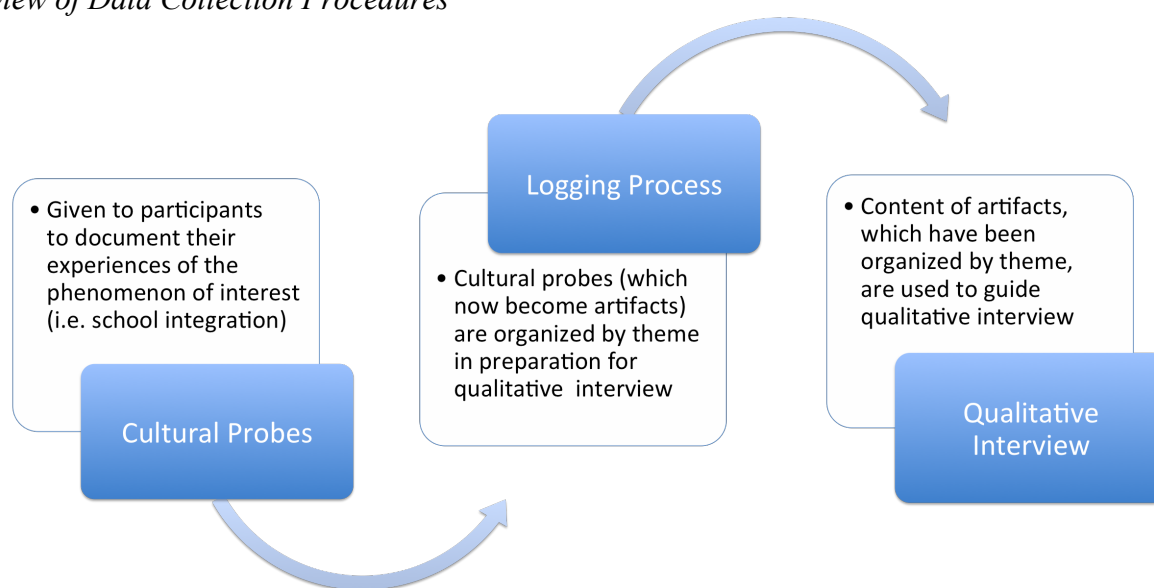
iew of Data Collection Procedures

• Given to participants to document their experiences of the phenomenon of interest (i.e. school integration)

Cultural Probes

Logging Process

• Cultural probes (which now become artifacts) are organized by theme in preparation for qualitative interview

• Content of artifacts, which have been organized by theme, are used to guide qualitative interview

Qualitative Interview